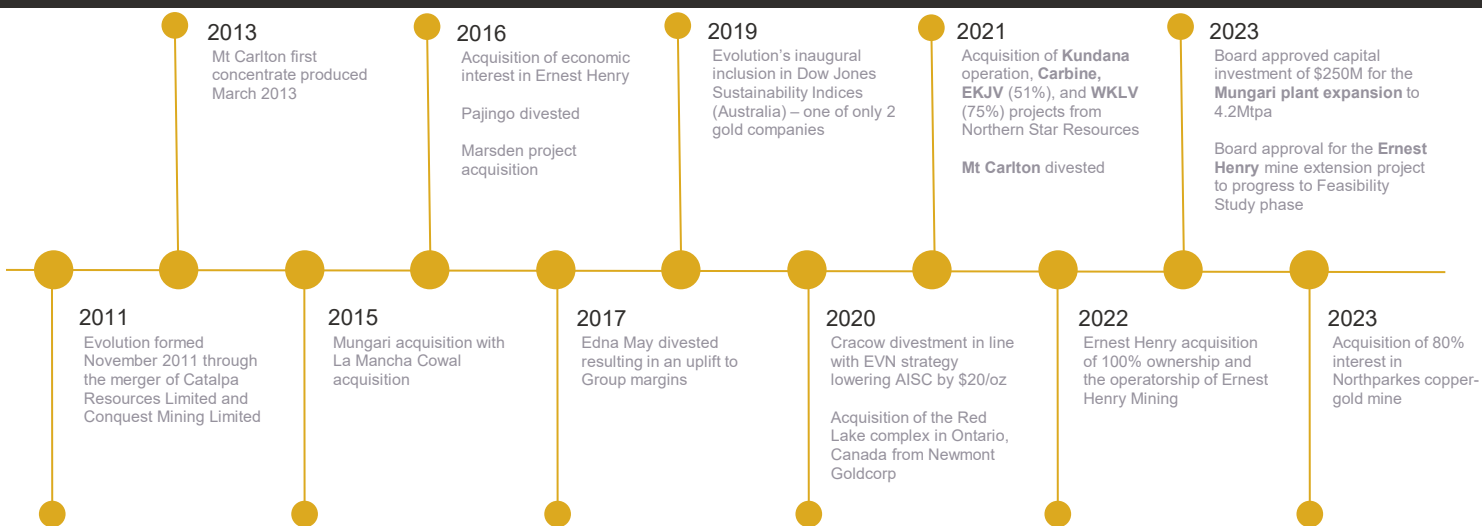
2013
Mt Carlton first concentrate produced March 2013

2016
Acquisition of economic interest in Ernest Henry

Pajingo divested

Marsden project acquisition

2019
Evolution’s inaugural inclusion in Dow Jones Sustainability Indices (Australia) – one of only 2 gold companies

2021
Acquisition of **Kundana** operation, **Carbine, EKJV** (51%), and **WKLV** (75%) projects from Northern Star Resources

**Mt Carlton** divested

2023
Board approved capital investment of $250M for the **Mungari plant expansion** to 4.2Mtpa

Board approval for the **Ernest Henry** mine extension project to progress to Feasibility Study phase

2011
Evolution formed November 2011 through the merger of Catalpa Resources Limited and Conquest Mining Limited

2015
Mungari acquisition with La Mancha Cowal acquisition

2017
Edna May divested resulting in an uplift to Group margins

2020
Cracow divestment in line with EVN strategy lowering AISC by $20/oz

Acquisition of the Red Lake complex in Ontario, Canada from Newmont Goldcorp

2022
Ernest Henry acquisition of 100% ownership and the operatorship of Ernest Henry Mining

2023
Acquisition of 80% interest in Northparkes copper-gold mine